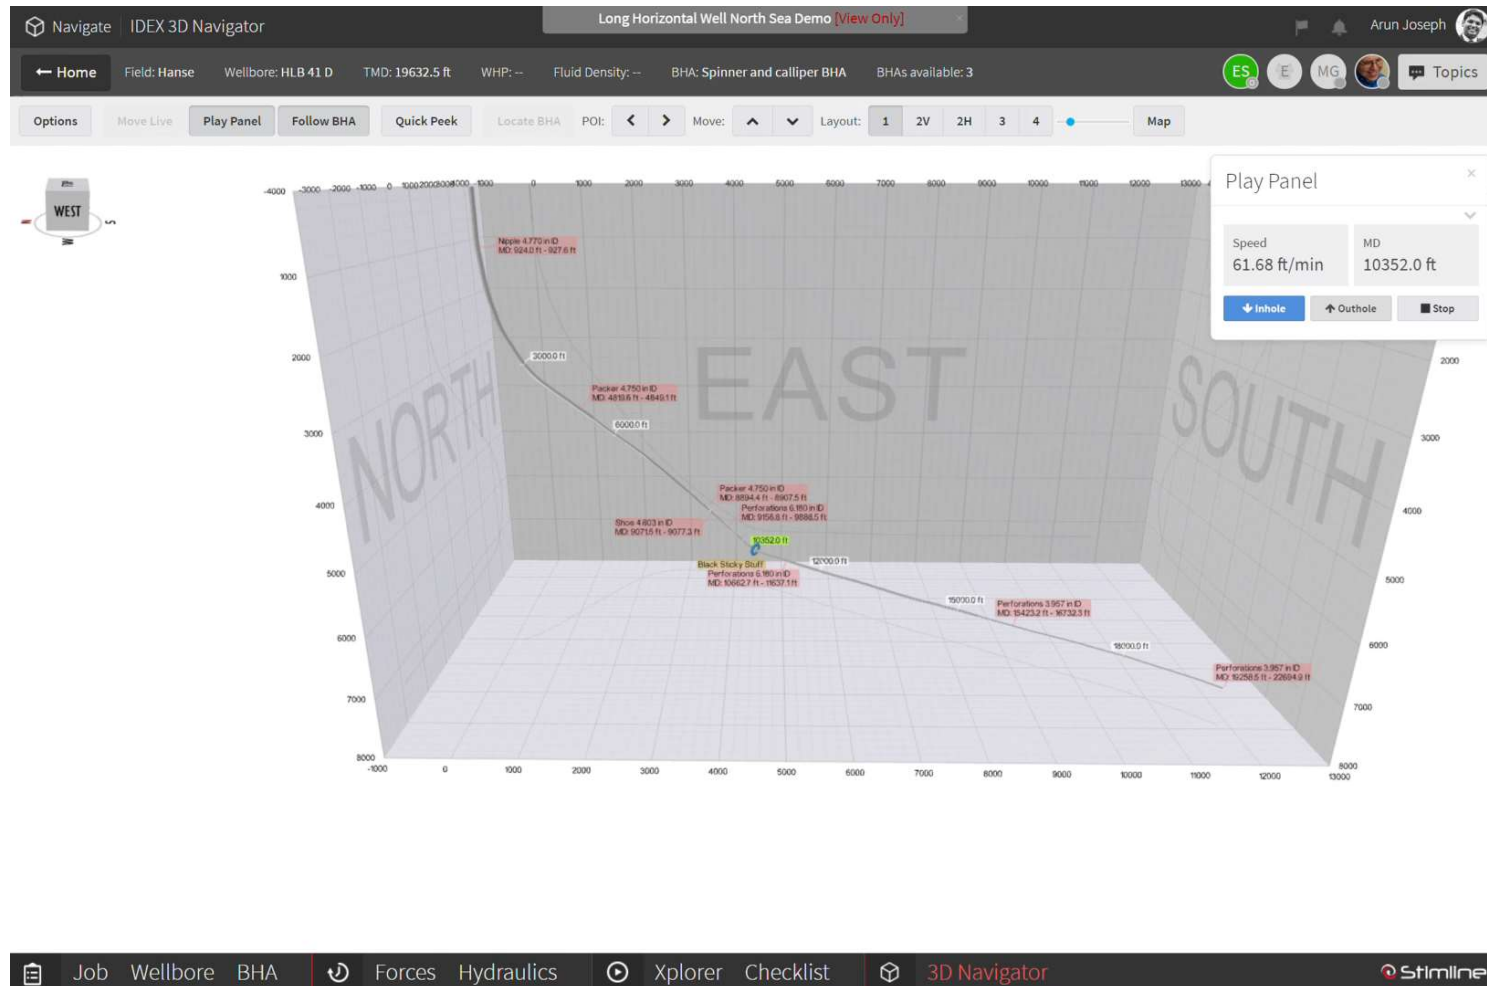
Navigate | IDEX 3D Navigator

Long Horizontal Well North Sea Demo [View Only]

Arun Joseph

Home Field: Hanse Wellbore: HLB 41 D TMD: 19632.5 ft WHP: -- Fluid Density: -- BHA: Spinner and calliper BHA BHAs available: 3

ES E MG Topics

Options Move Live Play Panel Follow BHA Quick Peek Locate BHA POI: Move: Layout: 1 2V 2H 3 4 Map

WEST

-4000 -3000 -2000 -1000 0 1000 2000 3000 4000 1000 0 1000 2000 3000 4000 5000 6000 7000 8000 9000 10000 11000 12000 13000

1000
2000
3000
4000
5000
6000
7000
8000

NORTH EAST SOUTH

Nipple 4.770 in ID
MD: 924.0 ft - 927.6 ft

3000.0 ft

Packer 4.750 in ID
MD: 4818.6 ft - 4849.1 ft

6000.0 ft

Packer 4.750 in ID
MD: 8894.4 ft - 8907.5 ft

Perforations 6.180 in ID
MD: 9158.8 ft - 9888.5 ft

Shoe 4.803 in ID
MD: 9071.6 ft - 9077.3 ft

10352.0 ft

12000.0 ft

Black Sticky Stuff
Perforations 6.180 in ID
MD: 10662.7 ft - 11637.1 ft

15000.0 ft

Perforations 3.957 in ID
MD: 15423.2 ft - 16732.3 ft

18000.0 ft

Perforations 3.957 in ID
MD: 19258.5 ft - 22694.9 ft

-1000 0 1000 2000 3000 4000 5000 6000 7000 8000 9000 10000 11000 12000 13000

2000 3000 4000 5000 6000 7000 8000

Play Panel

Speed
61.68 ft/min

MD
10352.0 ft

Inhole Outhole Stop

Job Wellbore BHA Forces Hydraulics Xplorer Checklist 3D Navigator Stimline